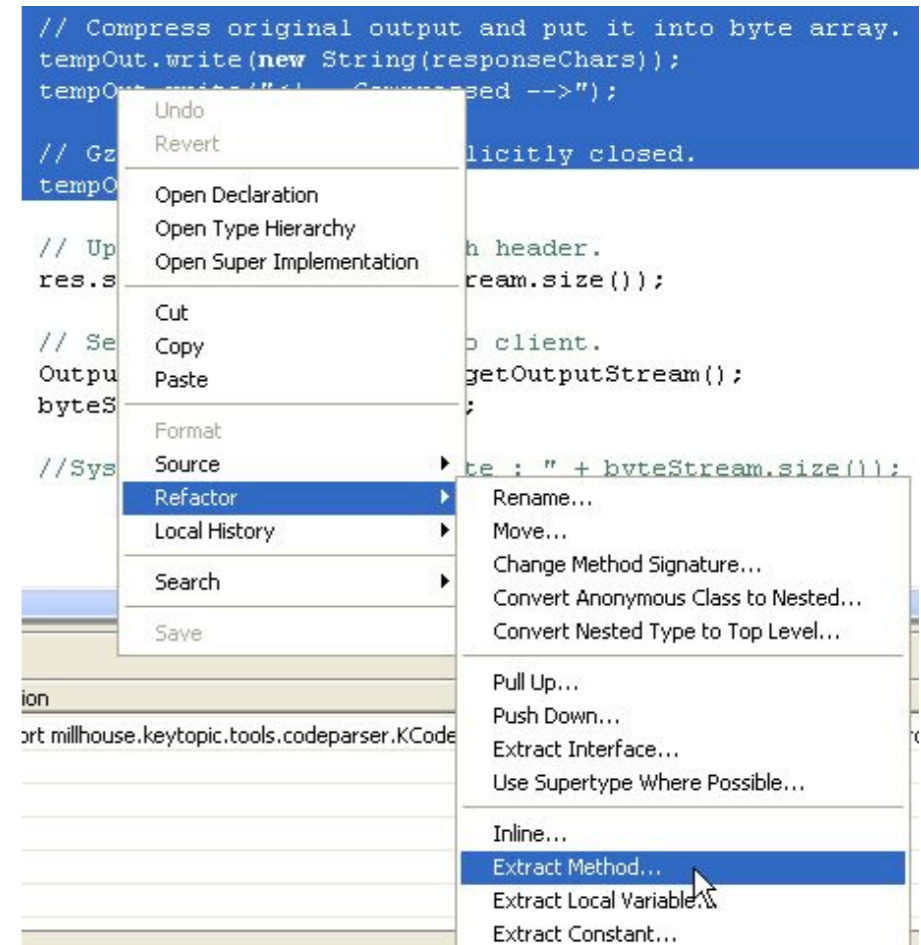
// Compress original output and put it into byte array.
tempOut.write(new String(responseChars));
tempO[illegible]ed -->");

// Gz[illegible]licitly closed.
tempO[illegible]

// Up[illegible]h header.
res.s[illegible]ream.size());

// Se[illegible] client.
Outpu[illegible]getOutputStream();
byteS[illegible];

//Sys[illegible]te : " + byteStream.size());

Undo
Revert
Open Declaration
Open Type Hierarchy
Open Super Implementation
Cut
Copy
Paste
Format
Source
Refactor
Local History
Search
Save

Rename...
Move...
Change Method Signature...
Convert Anonymous Class to Nested...
Convert Nested Type to Top Level...
Pull Up...
Push Down...
Extract Interface...
Use Supertype Where Possible...
Inline...
Extract Method...
Extract Local Variable...
Extract Constant...

ion
ort millhouse.keytopic.tools.codeparser.KCode